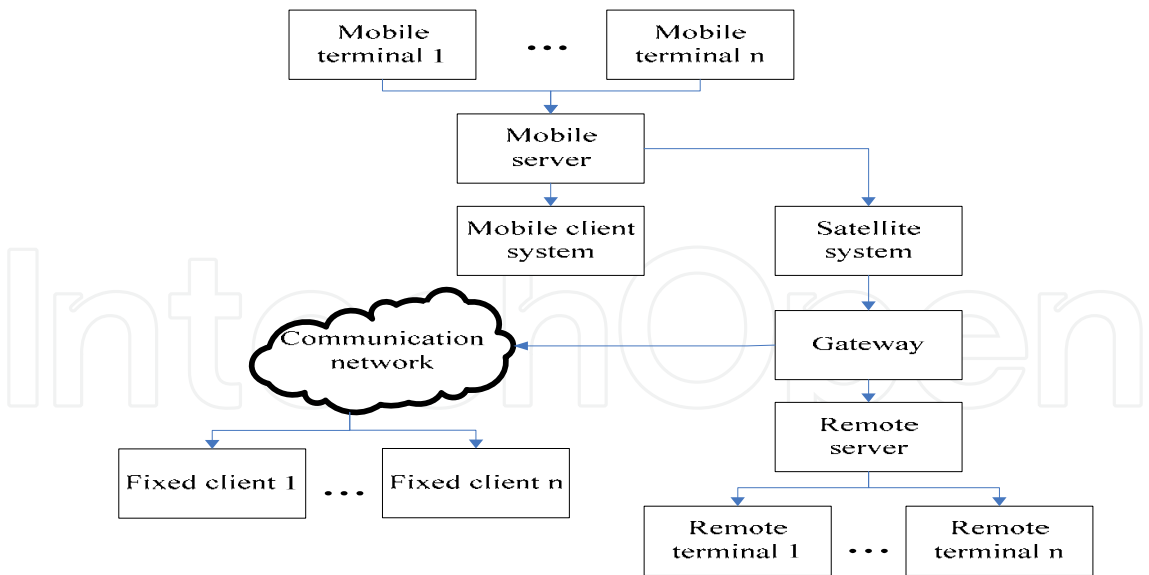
Mobile terminal 1

...

Mobile terminal n

Mobile server

Mobile client system

Satellite system

Gateway

Communication network

Remote server

Fixed client 1

...

Fixed client n

Remote terminal 1

...

Remote terminal n

IntechOpen